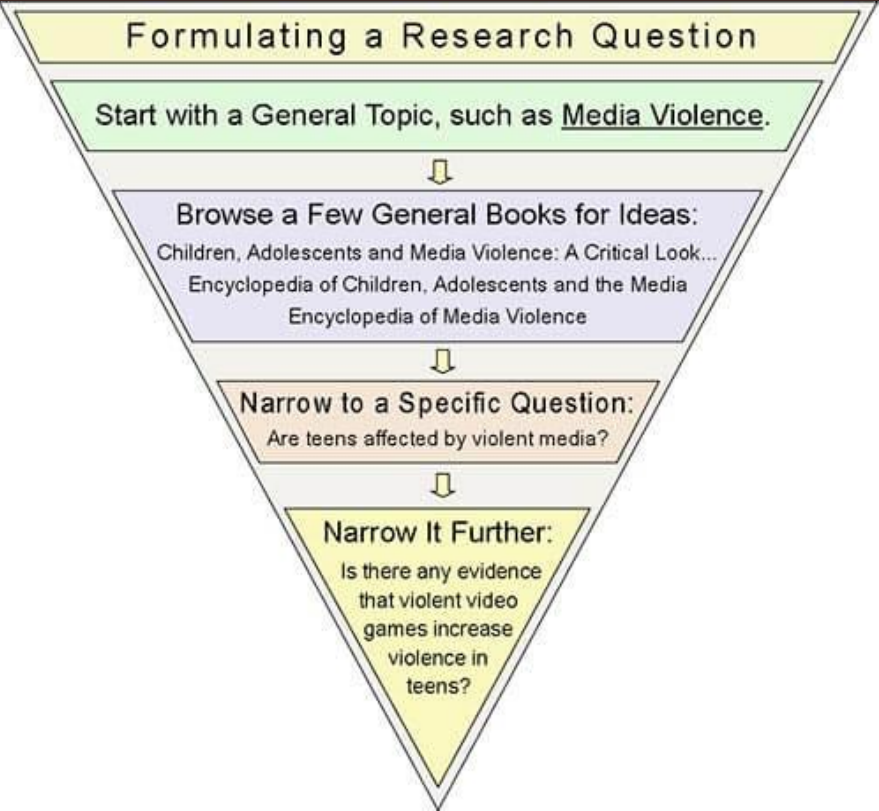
Formulating a Research Question

Start with a General Topic, such as Media Violence.

Browse a Few General Books for Ideas:
Children, Adolescents and Media Violence: A Critical Look...
Encyclopedia of Children, Adolescents and the Media
Encyclopedia of Media Violence

Narrow to a Specific Question:
Are teens affected by violent media?

Narrow It Further:
Is there any evidence that violent video games increase violence in teens?